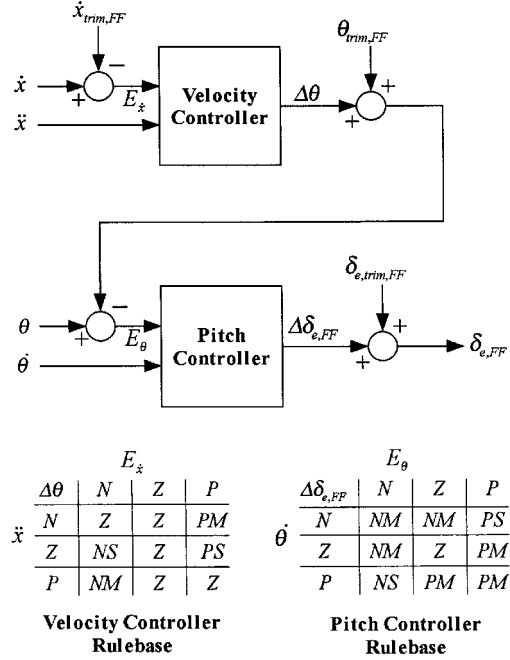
$\dot{x}_{trim,FF}$

$-$

$\dot{x}$

$+$

$E_{\dot{x}}$

$\ddot{x}$

Velocity Controller

$\Delta\theta$

$\theta_{trim,FF}$

$+$

$+$

$-$

$\theta$

$+$

$E_{\theta}$

$\dot{\theta}$

Pitch Controller

$\Delta\delta_{e,FF}$

$\delta_{e,trim,FF}$

$+$

$+$

$\delta_{e,FF}$

$E_{\dot{x}}$

| $\Delta\theta$ | $N$ | $Z$ | $P$ |
|---|---|---|---|
| $N$ | $Z$ | $Z$ | $PM$ |
| $Z$ | $NS$ | $Z$ | $PS$ |
| $P$ | $NM$ | $Z$ | $Z$ |

$\ddot{x}$

Velocity Controller Rulebase

$E_{\theta}$

| $\Delta\delta_{e,FF}$ | $N$ | $Z$ | $P$ |
|---|---|---|---|
| $N$ | $NM$ | $NM$ | $PS$ |
| $Z$ | $NM$ | $Z$ | $PM$ |
| $P$ | $NS$ | $PM$ | $PM$ |

$\dot{\theta}$

Pitch Controller Rulebase